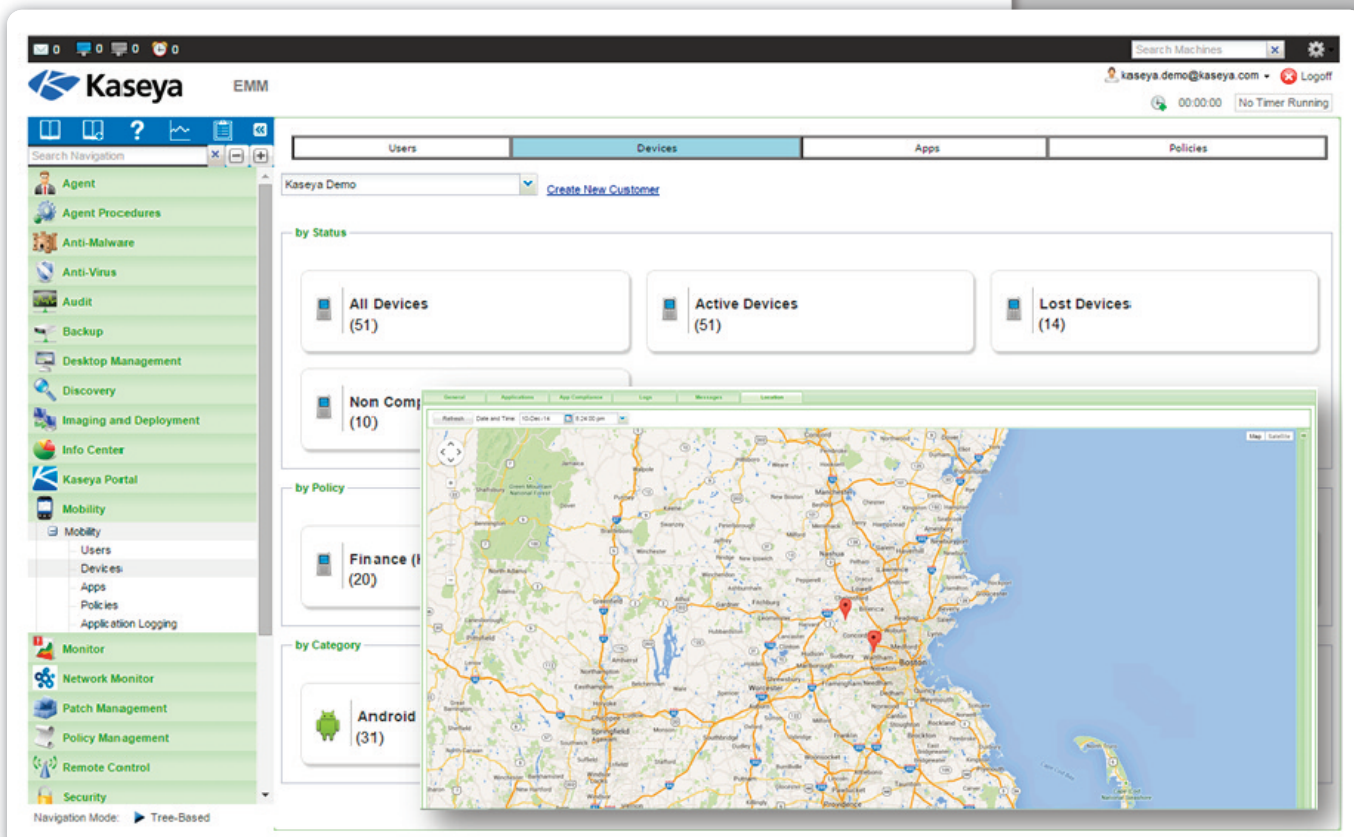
0 0 0 0

Search Machines

Kaseya EMM

kaseya.demo@kaseya.com Logoff

00:00:00 No Timer Running

Search Navigation

Agent
Agent Procedures
Anti-Malware
Anti-Virus
Audit
Backup
Desktop Management
Discovery
Imaging and Deployment
Info Center
Kaseya Portal
Mobility
Mobility
Users
Devices
Apps
Policies
Application Logging
Monitor
Network Monitor
Patch Management
Policy Management
Remote Control
Security

Navigation Mode: Tree-Based

| Users | Devices | Apps | Policies |
|---|---|---|---|

Kaseya Demo

Create New Customer

by Status

All Devices
(51)

Active Devices
(51)

Lost Devices
(14)

Non Comp
(10)

by Policy

Finance (
(20)

by Category

Android
(31)

General Applications App Compliance Logs Messages Location

Refresh Date and Time: 10-Dec-14 6:24:00 pm

Map Satellite

Boston